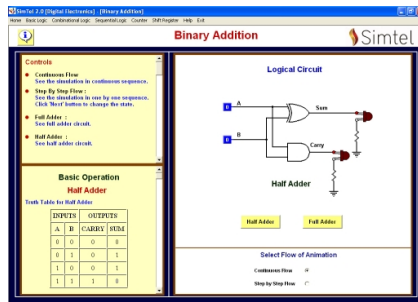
SimTel 2.0 [Digital Electronics] - [Binary Addition]
Home Basic Logic Combinational Logic Sequential Logic Counter Shift Register Help Exit

Binary Addition

Simtel

Controls

Continuous Flow
See the simulation in continuous sequence.

Step By Step Flow :
See the simulation in one by one sequence.
Click 'Next' button to change the state.

Full Adder :
See full adder circuit.

Half Adder :
See half adder circuit.

Basic Operation
Half Adder
Truth Table for Half Adder

| A | B | CARRY | SUM |
|---|---|---|---|
| 0 | 0 | 0 | 0 |
| 0 | 1 | 0 | 1 |
| 1 | 0 | 0 | 1 |
| 1 | 1 | 1 | 0 |

INPUTS OUTPUTS

Logical Circuit

0 A
0 B
Sum
Carry

Half Adder

Half Adder Full Adder

Select Flow of Animation
Continuous Flow
Step by Step Flow